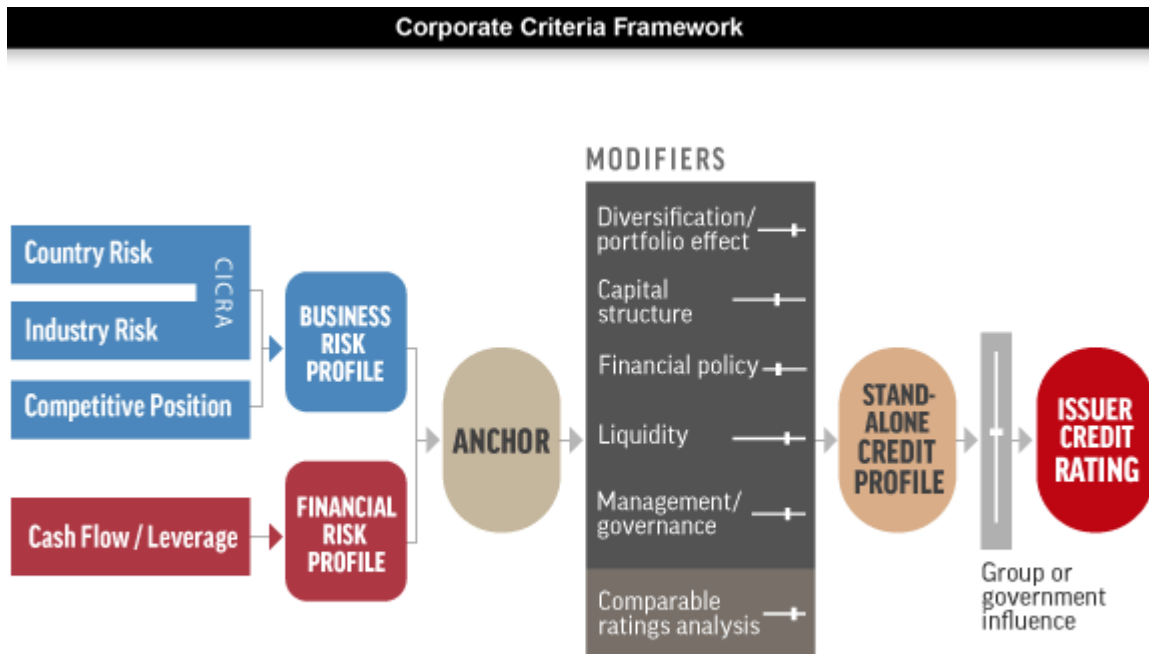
Corporate Criteria Framework

MODIFIERS

Country Risk

Industry Risk

CICRA

Competitive Position

BUSINESS RISK PROFILE

Cash Flow / Leverage

FINANCIAL RISK PROFILE

ANCHOR

Diversification/ portfolio effect

Capital structure

Financial policy

Liquidity

Management/ governance

Comparable ratings analysis

STAND-ALONE CREDIT PROFILE

ISSUER CREDIT RATING

Group or government influence